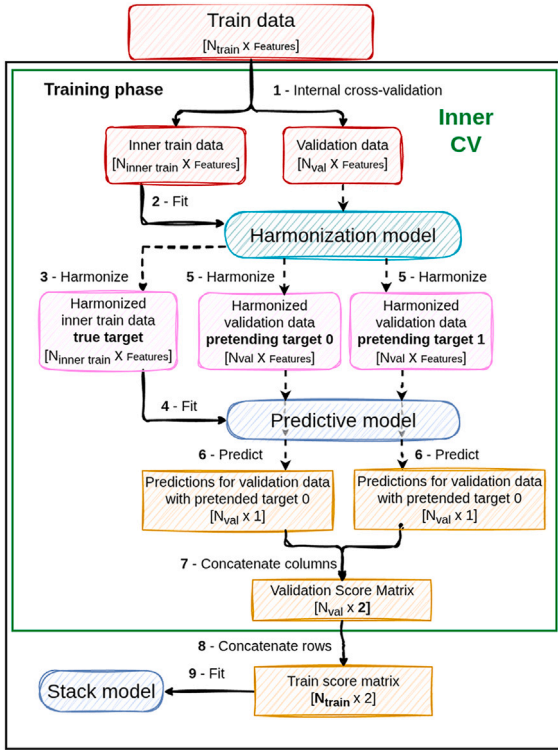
Train data
[$N_{train}$ x Features]

Training phase

1 - Internal cross-validation

Inner CV

Inner train data
[$N_{inner\ train}$ x Features]

Validation data
[$N_{val}$ x Features]

2 - Fit

Harmonization model

3 - Harmonize

5 - Harmonize

5 - Harmonize

Harmonized inner train data **true target**
[$N_{inner\ train}$ x Features]

Harmonized validation data **pretending target 0**
[Nval x Features]

Harmonized validation data **pretending target 1**
[Nval x Features]

4 - Fit

Predictive model

6 - Predict

6 - Predict

Predictions for validation data with pretended target 0
[$N_{val}$ x 1]

Predictions for validation data with pretended target 0
[$N_{val}$ x 1]

7 - Concatenate columns

Validation Score Matrix
[$N_{val}$ x **2**]

8 - Concatenate rows

9 - Fit

Stack model

Train score matrix
[$\mathbf{N_{train}}$ x 2]